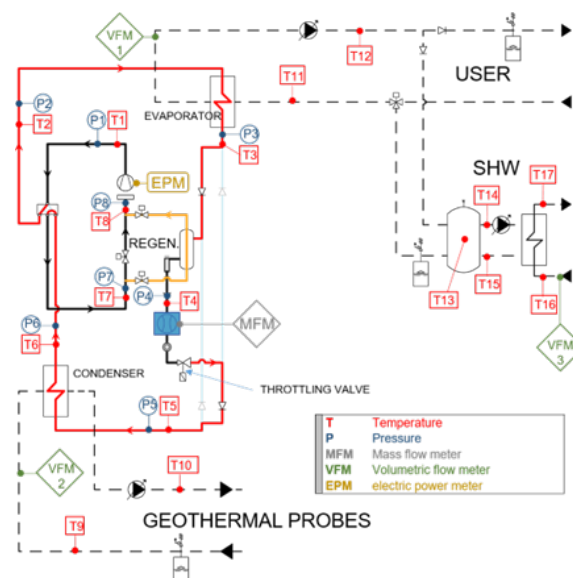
VFM 1
T12
T11
USER
P2
T2
P1
T1
EVAPORATOR
P3
T3
SHW
EPM
P8
T8
T14
T17
REGEN.
P7
T7
P4
T4
T13
T15
T16
MFM
P6
T6
VFM 3
CONDENSER
THROTTLING VALVE
P5
T5
VFM 2
T10
T9
GEOTHERMAL PROBES

| | |
|---|---|
| T | Temperature |
| P | Pressure |
| MFM | Mass flow meter |
| VFM | Volumetric flow meter |
| EPM | electric power meter |